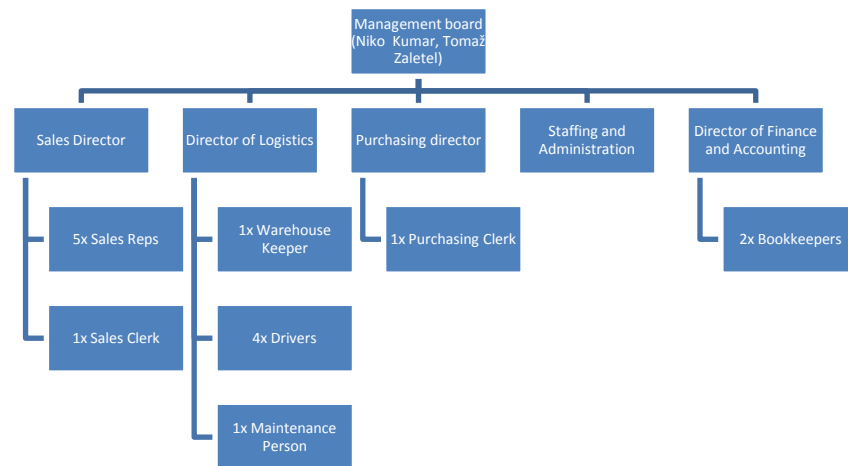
Management board (Niko Kumar, Tomaž Zaletel)

Sales Director

5x Sales Reps

1x Sales Clerk

Director of Logistics

1x Warehouse Keeper

4x Drivers

1x Maintenance Person

Purchasing director

1x Purchasing Clerk

Staffing and Administration

Director of Finance and Accounting

2x Bookkeepers